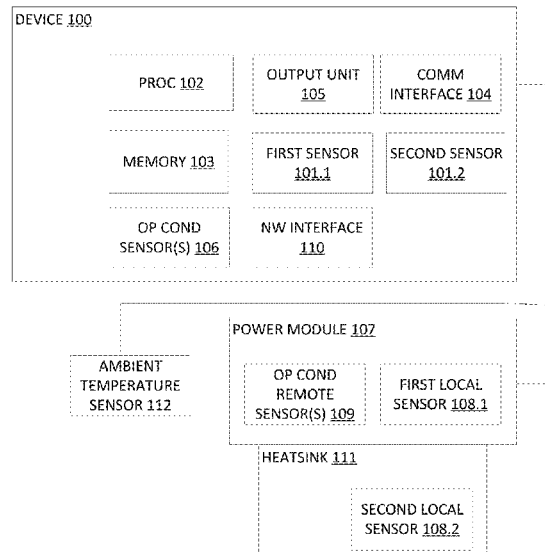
DEVICE 100

PROC 102

OUTPUT UNIT 105

COMM INTERFACE 104

MEMORY 103

FIRST SENSOR 101.1

SECOND SENSOR 101.2

OP COND SENSOR(S) 106

NW INTERFACE 110

AMBIENT TEMPERATURE SENSOR 112

POWER MODULE 107

OP COND REMOTE SENSOR(S) 109

FIRST LOCAL SENSOR 108.1

HEATSINK 111

SECOND LOCAL SENSOR 108.2